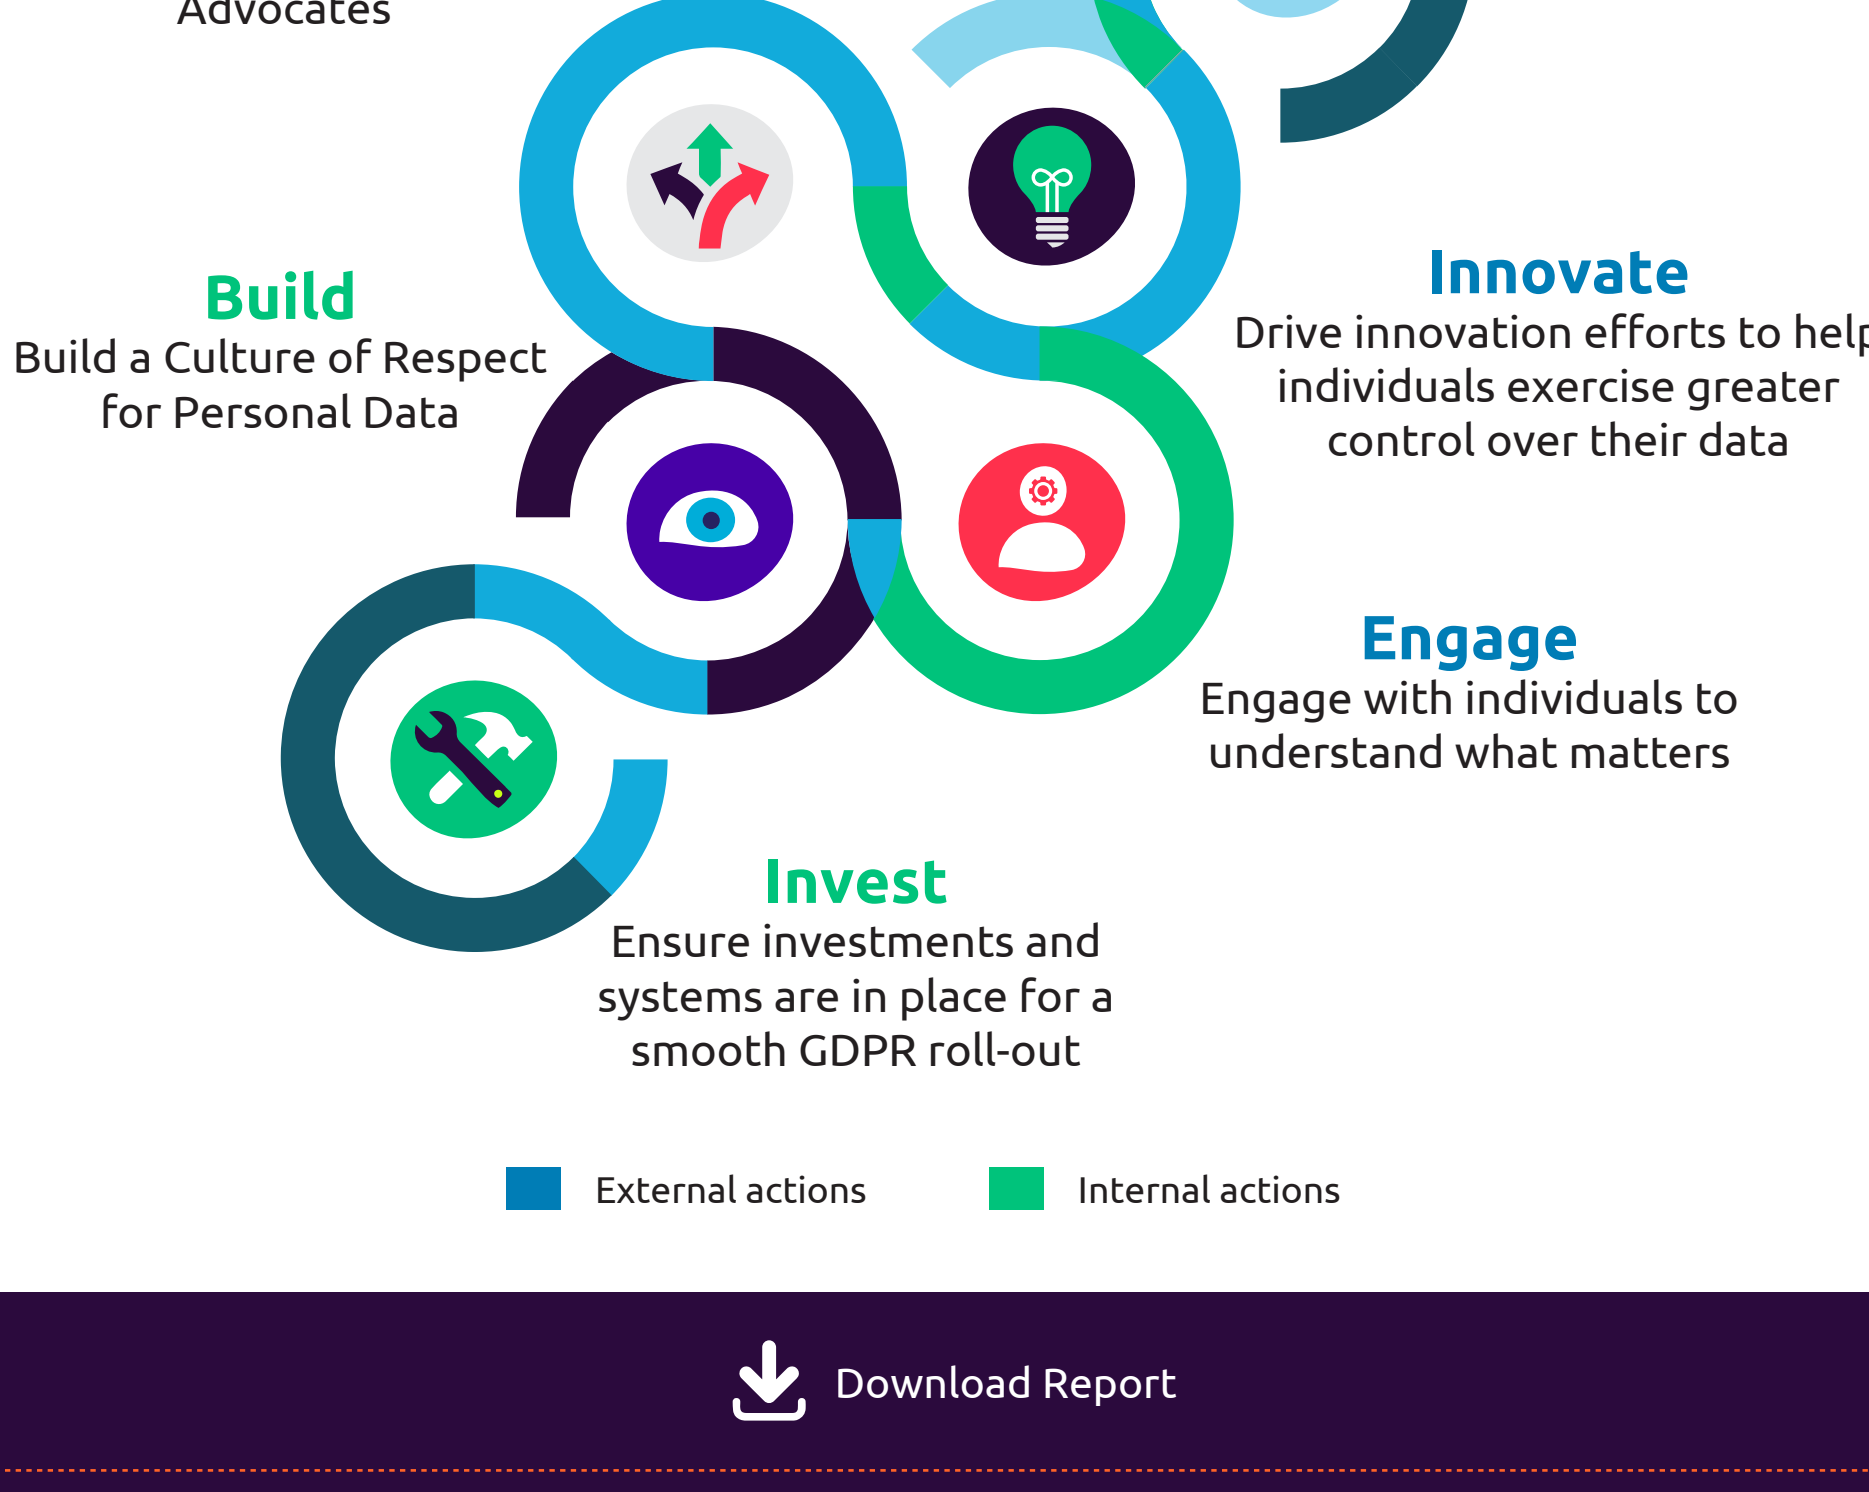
Advocates

Innovate
Drive innovation efforts to help individuals exercise greater control over their data

Build
Build a Culture of Respect for Personal Data

Engage
Engage with individuals to understand what matters

Invest
Ensure investments and systems are in place for a smooth GDPR roll-out

External actions

Internal actions

Download Report